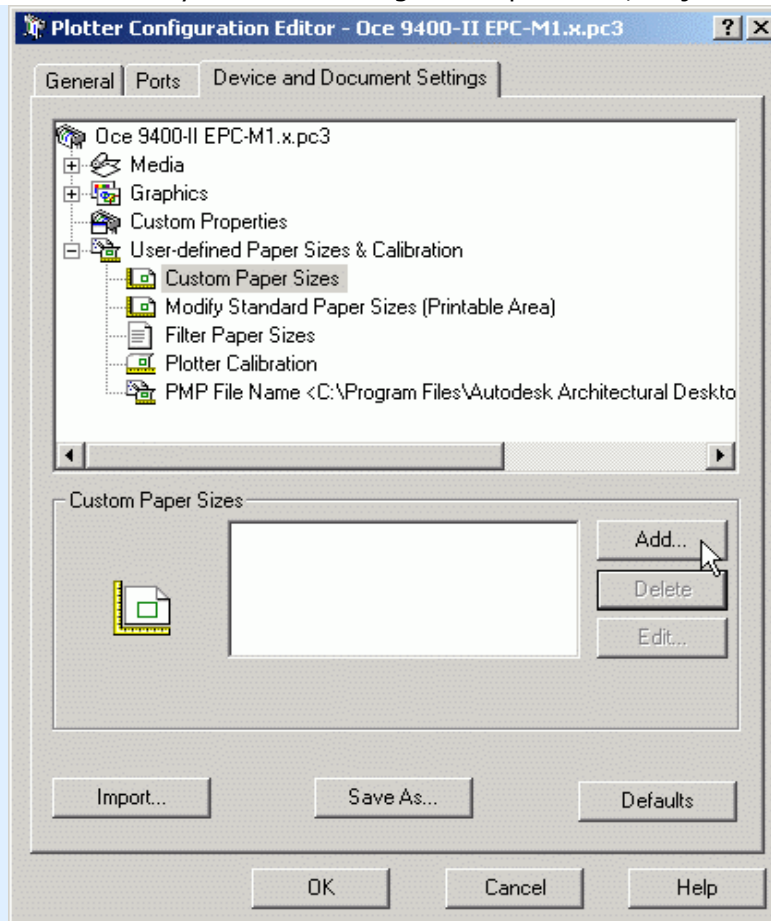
Plotter Configuration Editor - Oce 9400-II EPC-M1.x.pc3

? X

General | Ports | Device and Document Settings

Oce 9400-II EPC-M1.x.pc3
Media
Graphics
Custom Properties
User-defined Paper Sizes & Calibration
Custom Paper Sizes
Modify Standard Paper Sizes (Printable Area)
Filter Paper Sizes
Plotter Calibration
PMP File Name <C:\Program Files\Autodesk Architectural Deskto

Custom Paper Sizes

Add...
Delete
Edit...

Import...
Save As...
Defaults

OK
Cancel
Help